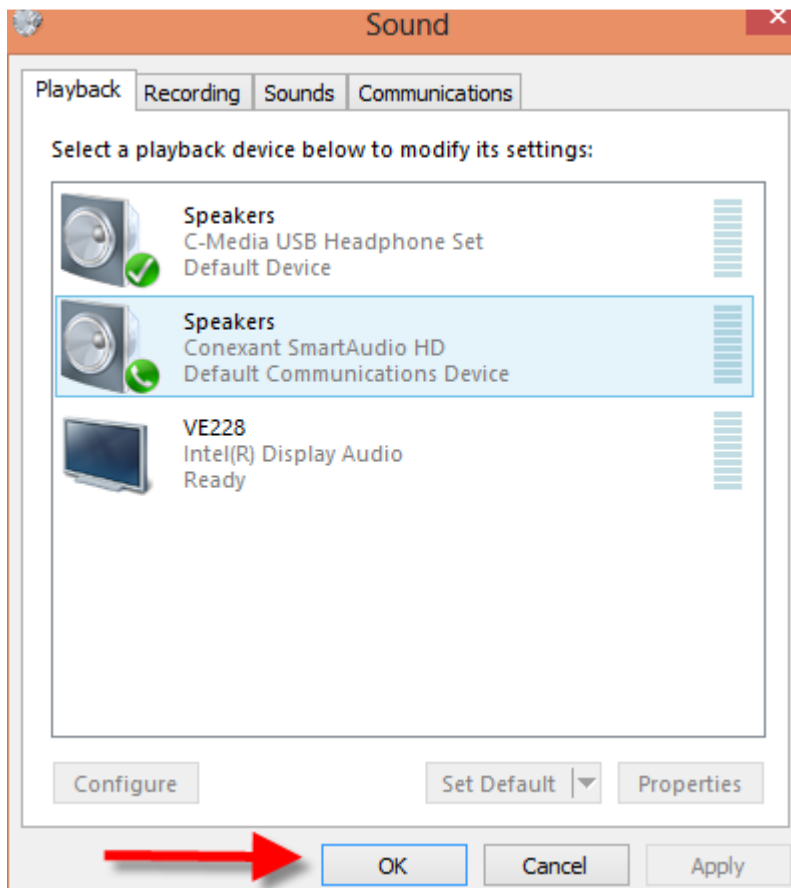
Sound

Playback | Recording | Sounds | Communications

Select a playback device below to modify its settings:

Speakers
C-Media USB Headphone Set
Default Device

Speakers
Conexant SmartAudio HD
Default Communications Device

VE228
Intel(R) Display Audio
Ready

Configure

Set Default

Properties

OK

Cancel

Apply